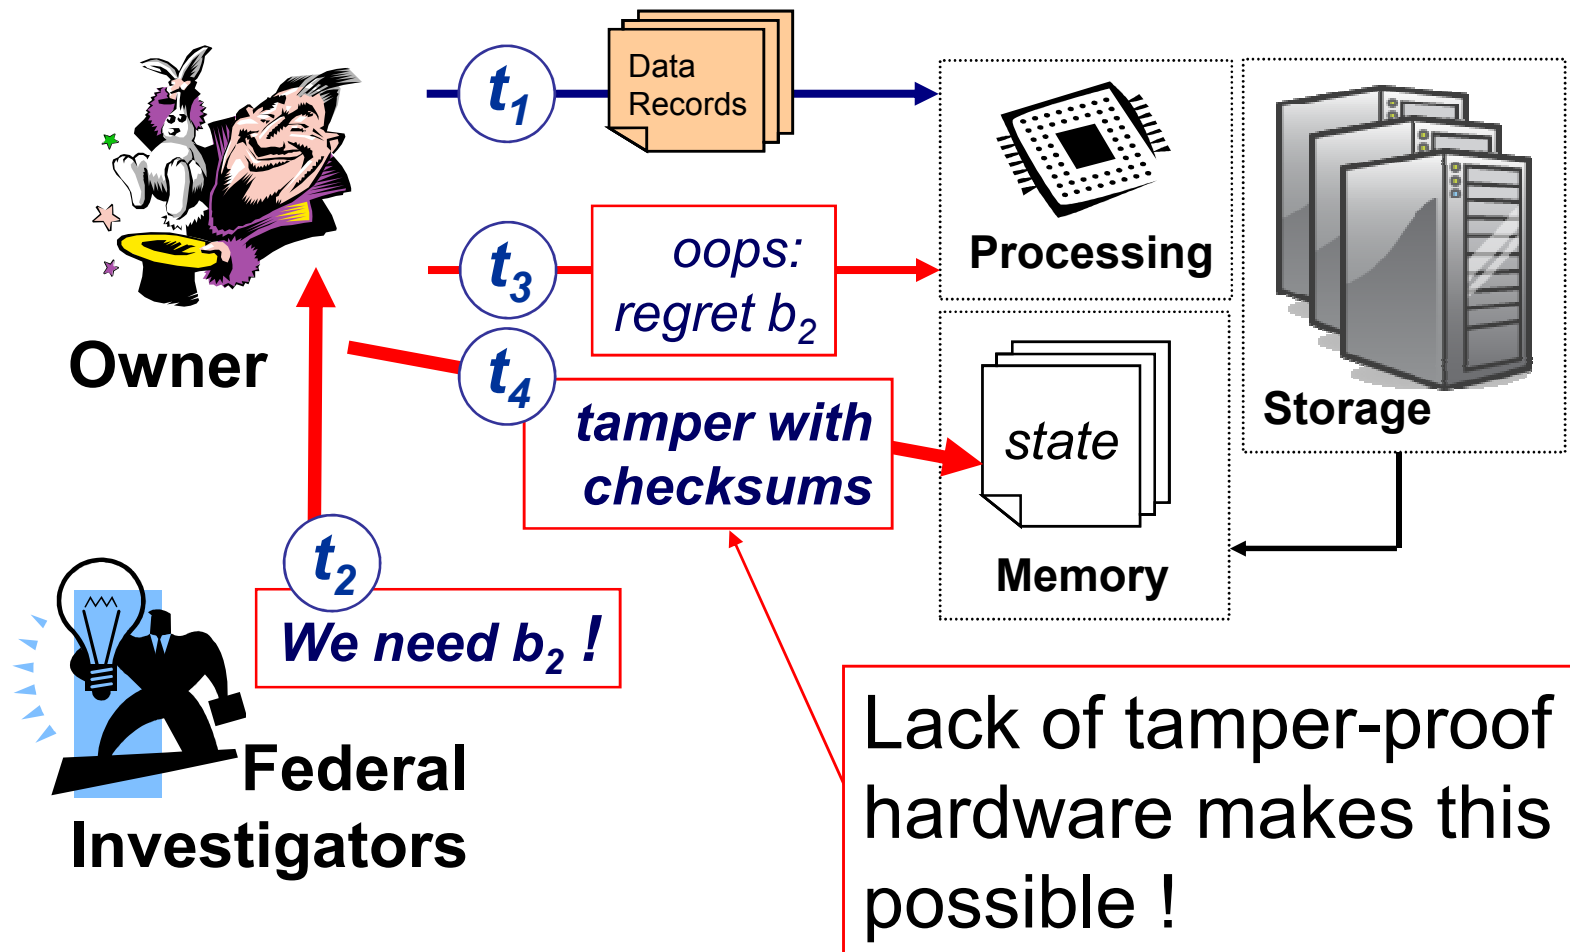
Owner

$t_1$

Data Records

Processing

Storage

$t_3$

oops: regret $b_2$

$t_4$

tamper with checksums

state

Memory

$t_2$

We need $b_2$ !

Federal Investigators

Lack of tamper-proof hardware makes this possible !